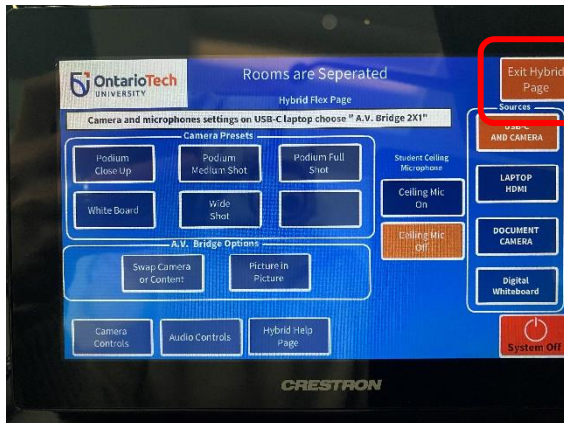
OntarioTech UNIVERSITY

Rooms are Seperated

Hybrid Flex Page

Camera and microphones settings on USB-C laptop choose " A.V. Bridge 2X1"

Camera Presets

Podium Close Up

Podium Medium Shot

Podium Full Shot

White Board

Wide Shot

A.V. Bridge Options

Swap Camera or Content

Picture in Picture

Camera Controls

Audio Controls

Hybrid Help Page

Student Ceiling Microphone

Ceiling Mic On

Ceiling Mic Off

Exit Hybrid Page

Sources

USB-C AND CAMERA

LAPTOP HDMI

DOCUMENT CAMERA

Digital Whiteboard

System Off

CRESTRON